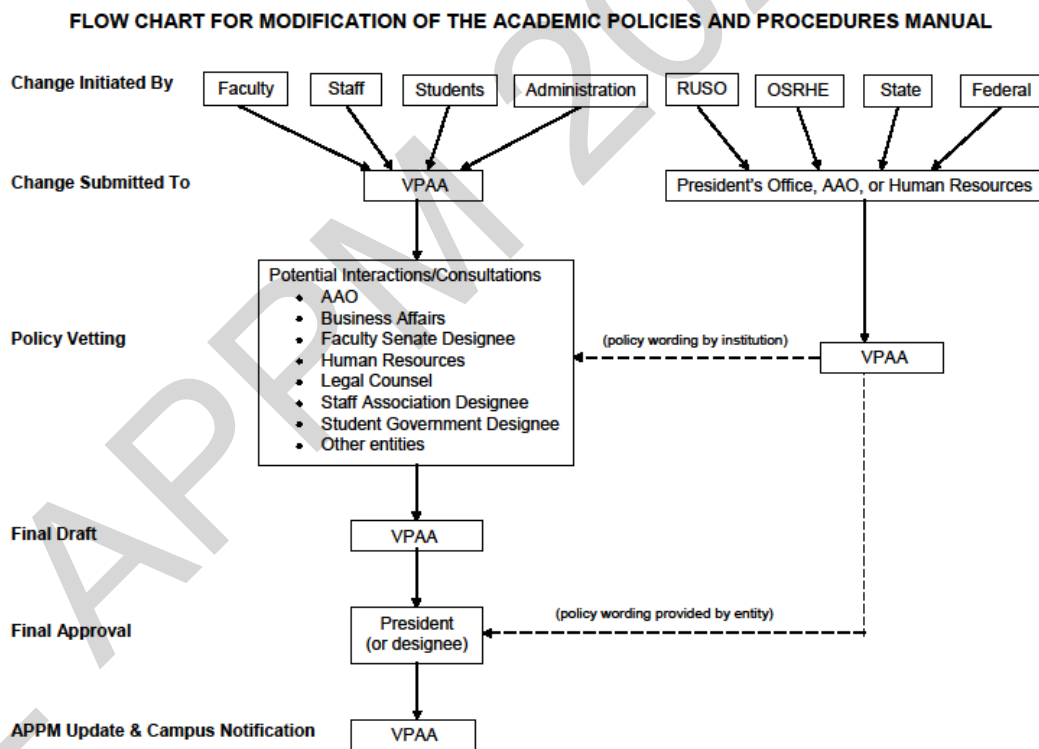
FLOW CHART FOR MODIFICATION OF THE ACADEMIC POLICIES AND PROCEDURES MANUAL

Change Initiated By

Faculty | Staff | Students | Administration | RUSO | OSRHE | State | Federal

Change Submitted To

VPAA

President's Office, AAO, or Human Resources

Policy Vetting

Potential Interactions/Consultations
- AAO
- Business Affairs
- Faculty Senate Designee
- Human Resources
- Legal Counsel
- Staff Association Designee
- Student Government Designee
- Other entities

(policy wording by institution)

VPAA

Final Draft

VPAA

Final Approval

President (or designee)

(policy wording provided by entity)

APPM Update & Campus Notification

VPAA

APPM 20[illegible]